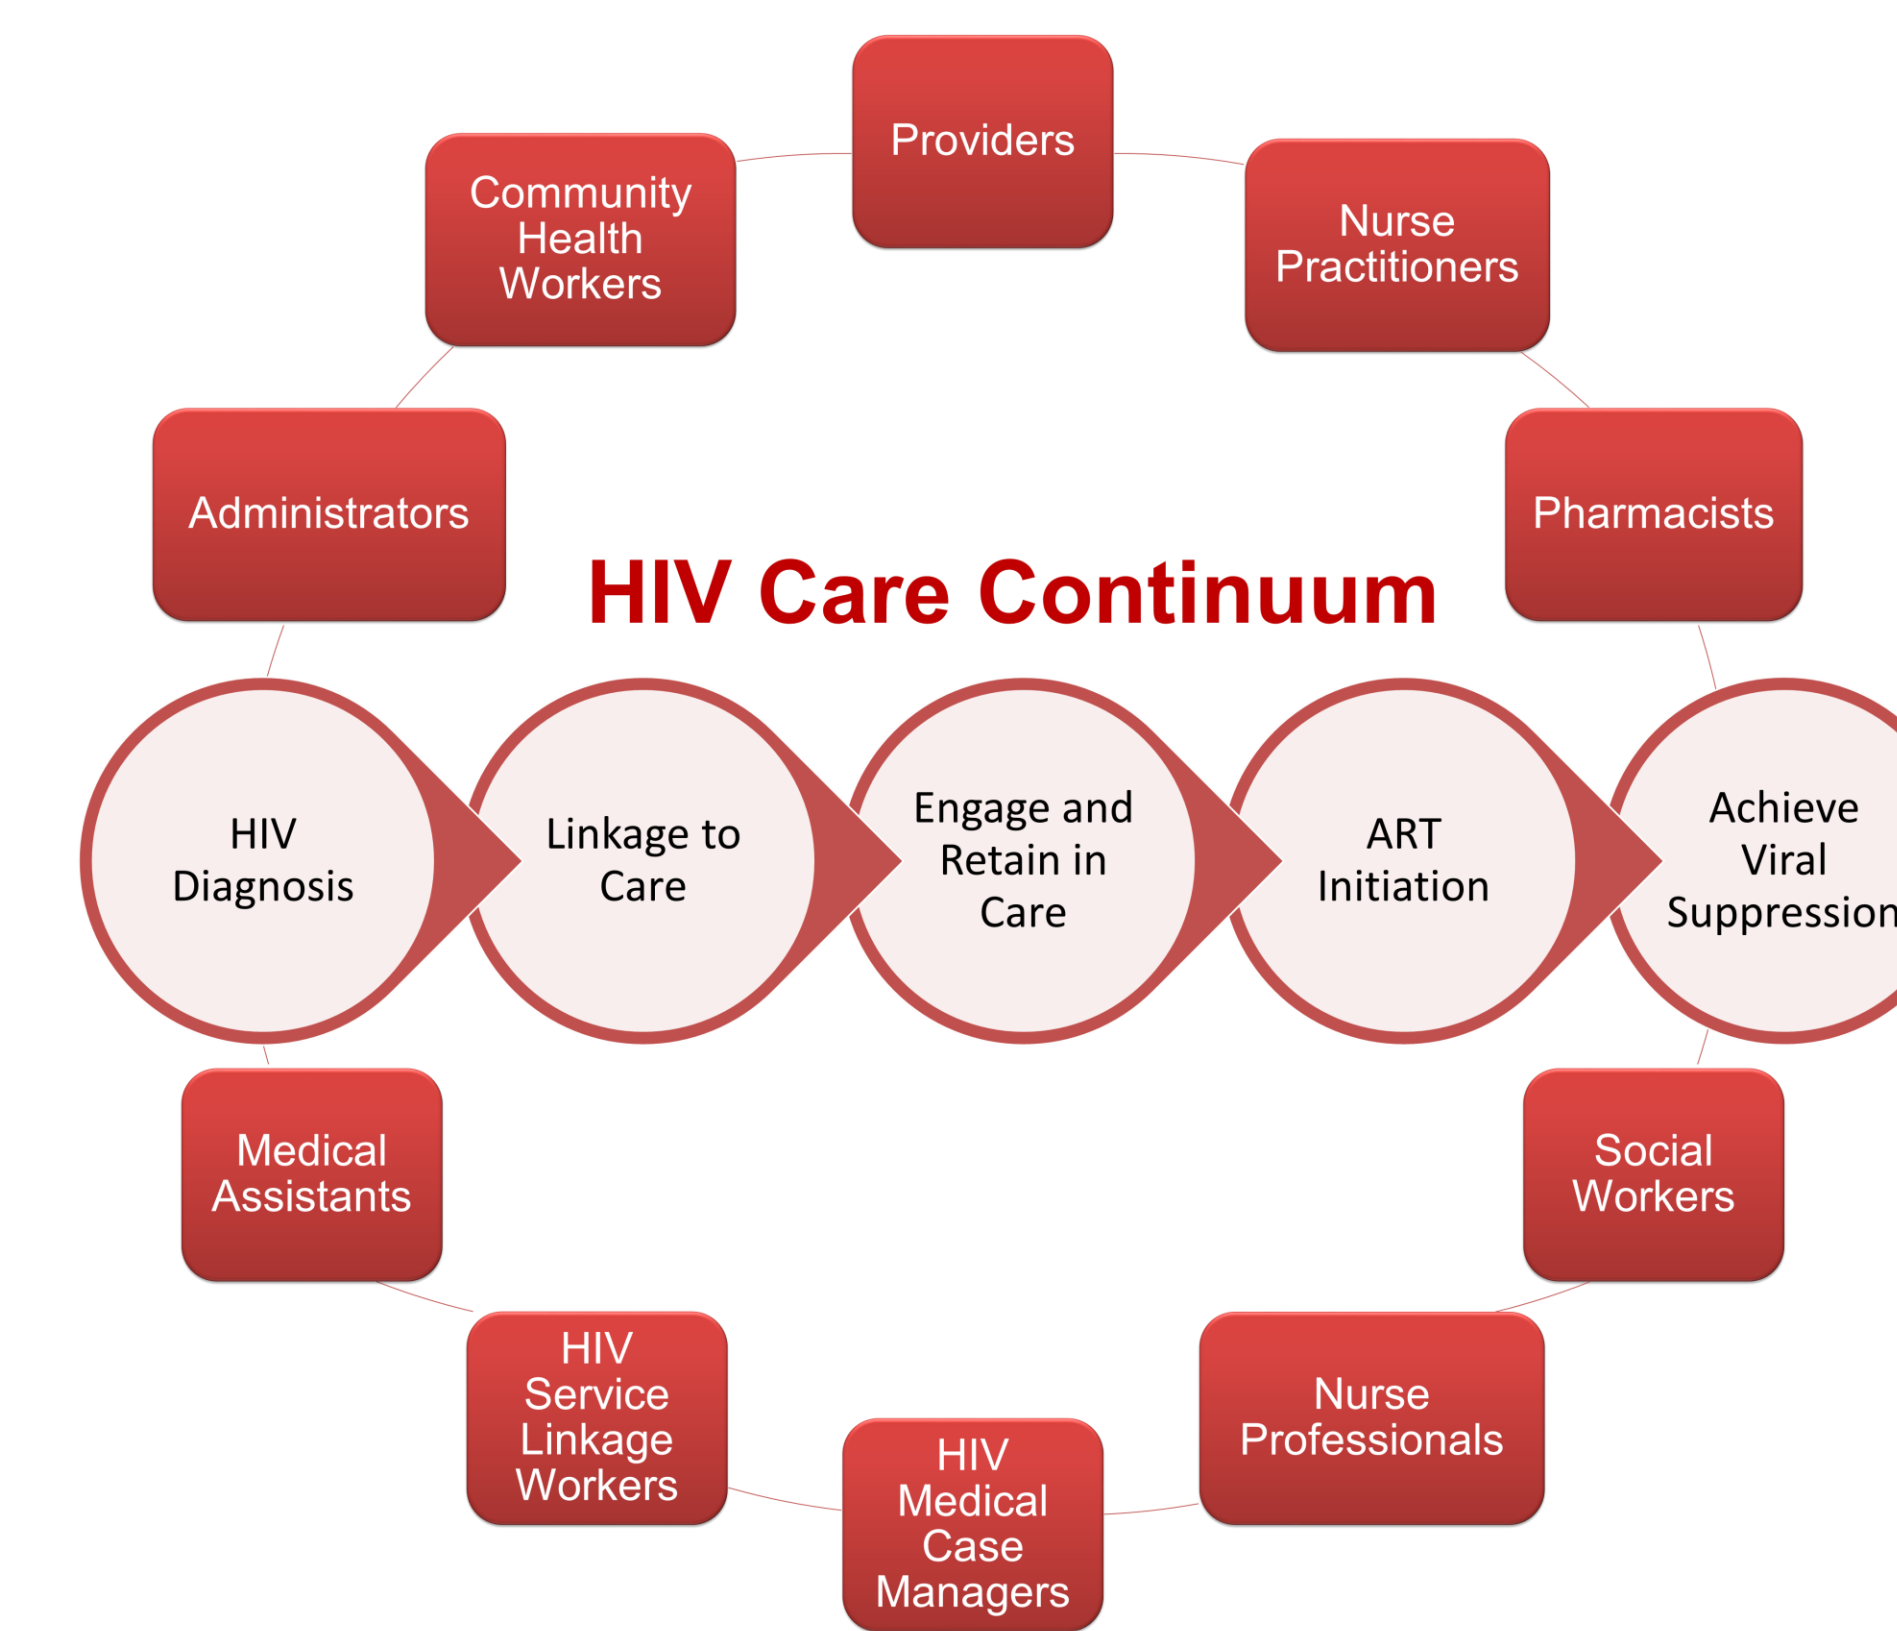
Providers

Community Health Workers

Nurse Practitioners

Administrators

Pharmacists

HIV Care Continuum

HIV Diagnosis

Linkage to Care

Engage and Retain in Care

ART Initiation

Achieve Viral Suppression

Medical Assistants

Social Workers

HIV Service Linkage Workers

HIV Medical Case Managers

Nurse Professionals